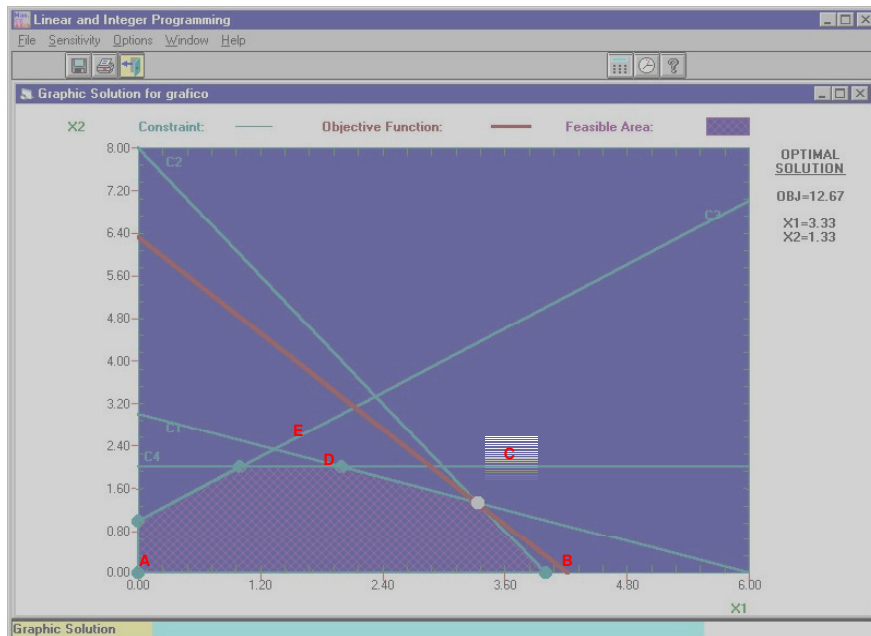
Linear and Integer Programming
File Sensitivity Options Window Help

Graphic Solution for grafico

X2 Constraint: Objective Function: Feasible Area:

8.00
7.20
6.40
5.60
4.80
4.00
3.20
2.40
1.60
0.80
0.00

C2
C3
C1
C4
E
D
C
A
B

0.00 1.20 2.40 3.60 4.80 6.00
X1

OPTIMAL SOLUTION
OBJ=12.67
X1=3.33
X2=1.33

Graphic Solution